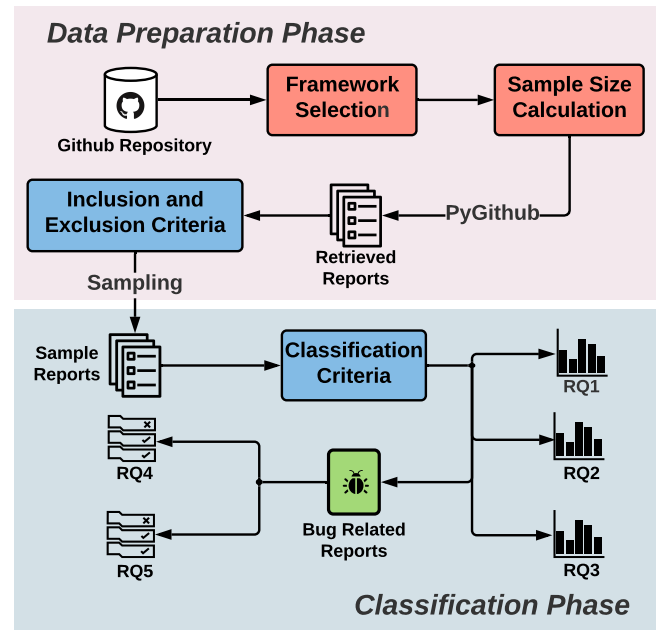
Data Preparation Phase

Github Repository

Framework Selection

Sample Size Calculation

PyGithub

Retrieved Reports

Inclusion and Exclusion Criteria

Sampling

Sample Reports

Classification Criteria

RQ1

RQ2

RQ3

RQ4

RQ5

Bug Related Reports

Classification Phase